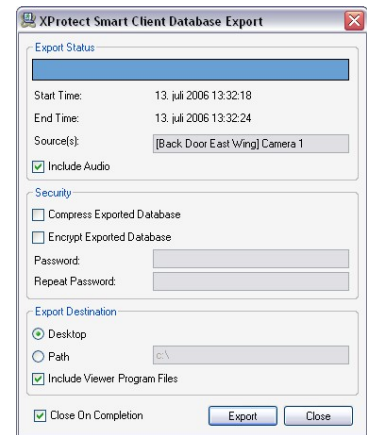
XProtect Smart Client Database Export

Export Status

Start Time: 13. juli 2006 13:32:18

End Time: 13. juli 2006 13:32:24

Source(s): [Back Door East Wing] Camera 1

Include Audio

Security

Compress Exported Database

Encrypt Exported Database

Password:

Repeat Password:

Export Destination

Desktop

Path c:\

Include Viewer Program Files

Close On Completion

Export

Close